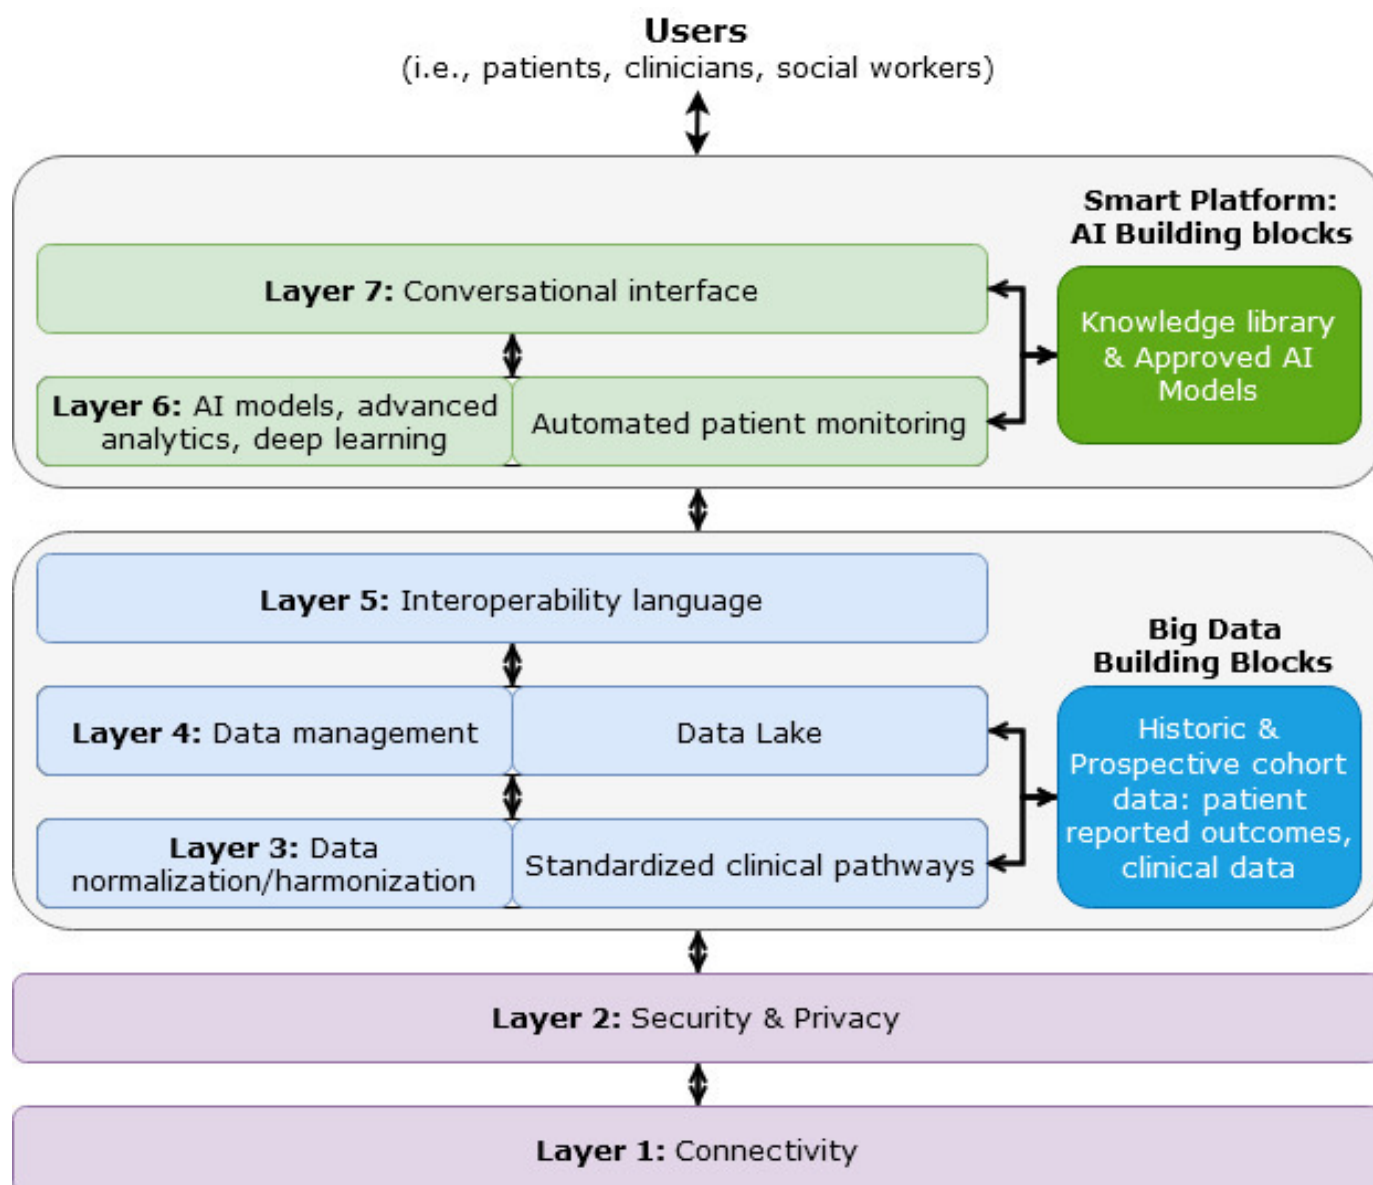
Users
(i.e., patients, clinicians, social workers)

Smart Platform:
AI Building blocks

Layer 7: Conversational interface

Knowledge library & Approved AI Models

Layer 6: AI models, advanced analytics, deep learning

Automated patient monitoring

Layer 5: Interoperability language

Big Data
Building Blocks

Layer 4: Data management

Data Lake

Historic & Prospective cohort data: patient reported outcomes, clinical data

Layer 3: Data normalization/harmonization

Standardized clinical pathways

Layer 2: Security & Privacy

Layer 1: Connectivity